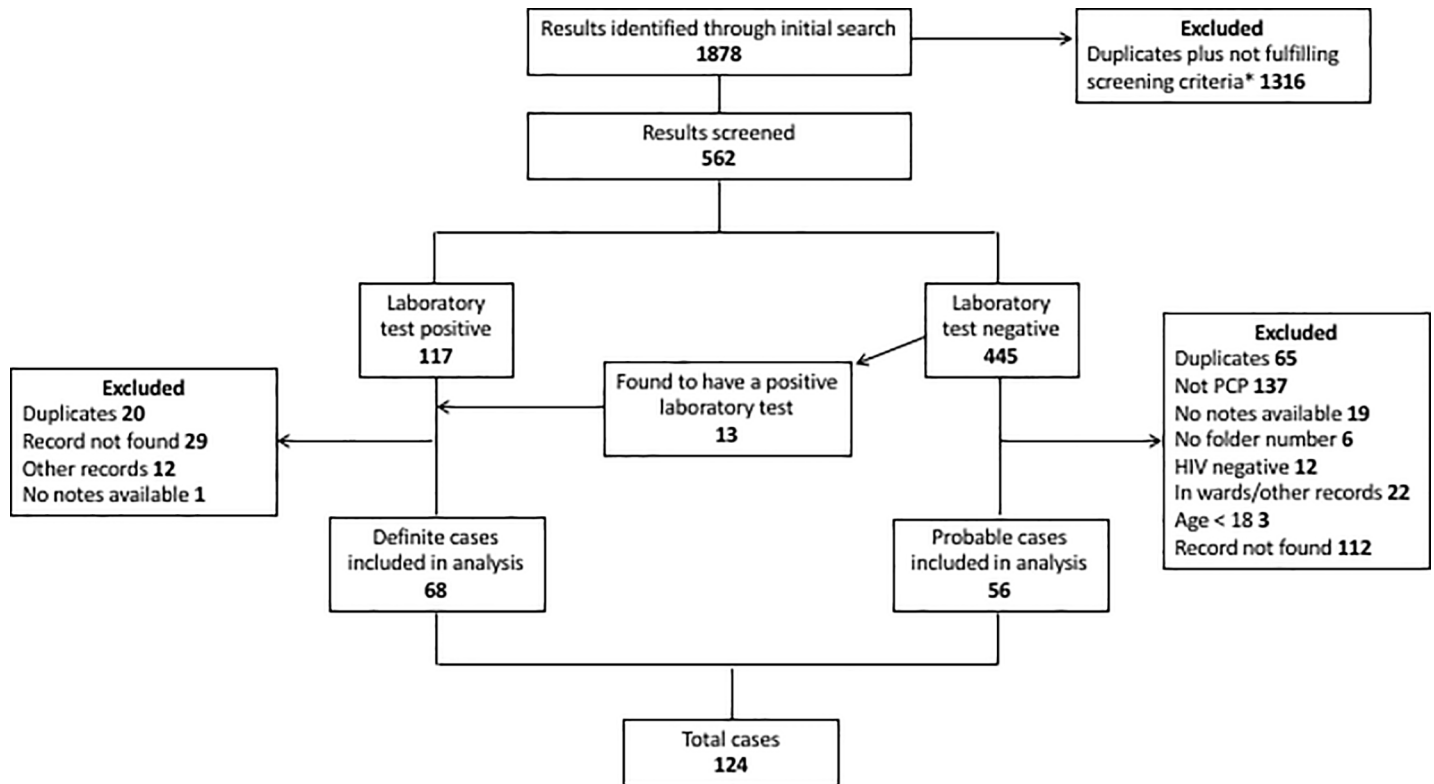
Results identified through initial search
1878

Excluded
Duplicates plus not fulfilling screening criteria* 1316

Results screened
562

Laboratory test positive
117

Laboratory test negative
445

Excluded
Duplicates 65
Not PCP 137
No notes available 19
No folder number 6
HIV negative 12
In wards/other records 22
Age < 18 3
Record not found 112

Excluded
Duplicates 20
Record not found 29
Other records 12
No notes available 1

Found to have a positive laboratory test
13

Definite cases included in analysis
68

Probable cases included in analysis
56

Total cases
124